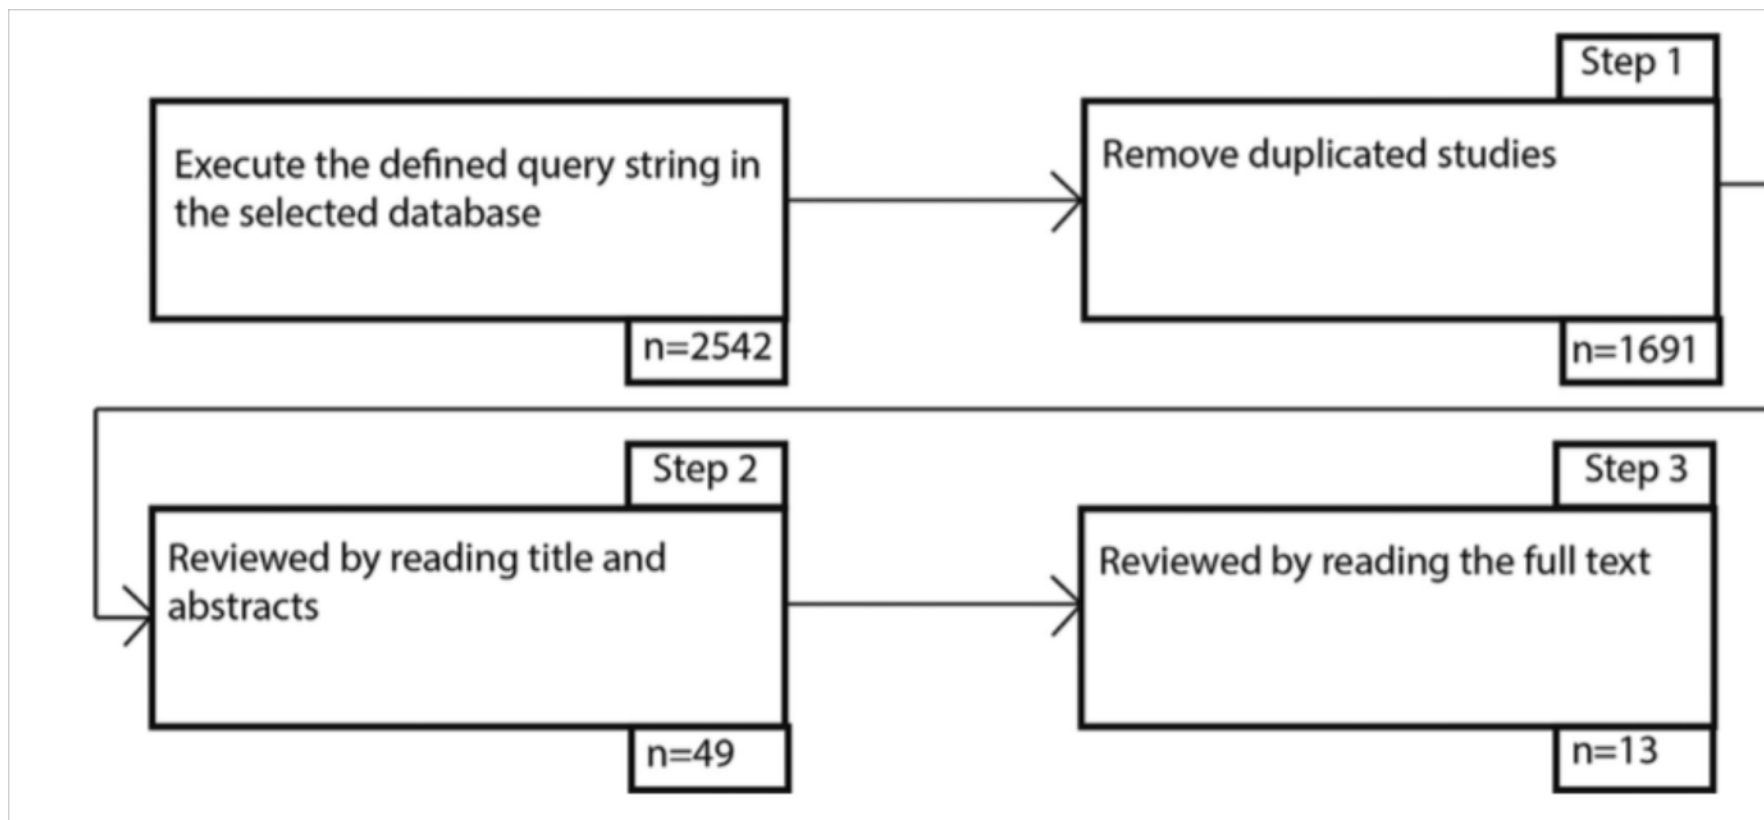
Execute the defined query string in the selected database

n=2542

Step 1

Remove duplicated studies

n=1691

Step 2

Reviewed by reading title and abstracts

n=49

Step 3

Reviewed by reading the full text

n=13